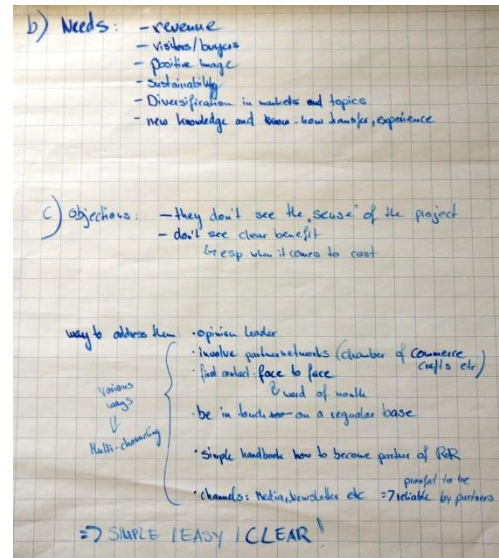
b) Needs: - revenue
- visitors/buyers
- positive image
- sustainability
- Diversification in markets and topics
- new knowledge and know-how transfer, experience

c) objections: - they don't see the "sense" of the project
- don't see clear benefit
↳ esp when it comes to cost

ways to address them
· opinion leader
· involve partner networks (chamber of commerce crafts etc)
· find contact face to face
↳ word of mouth
· be in touch ~~on~~ on a regular base
· simple handbook how to become partner of RaR
· channels: Media, Newsletter etc =? reliable by partners

various ways
↓
Multi-channeling

prooftal to be

=> SIMPLE | EASY | CLEAR!